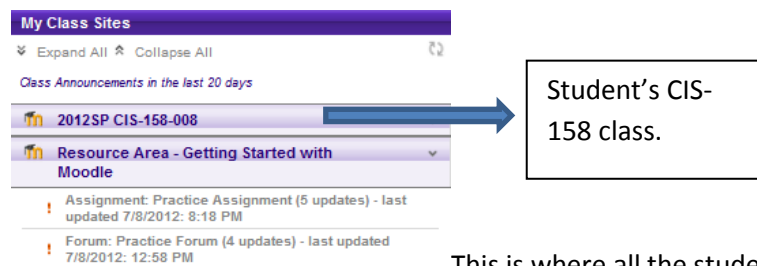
My Class Sites

Expand All Collapse All

Class Announcements in the last 20 days

2012SP CIS-158-008

Resource Area - Getting Started with Moodle

! Assignment: Practice Assignment (5 updates) - last updated 7/8/2012: 8:18 PM

! Forum: Practice Forum (4 updates) - last updated 7/8/2012: 12:58 PM

Student's CIS-158 class.

This is where all the stude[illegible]